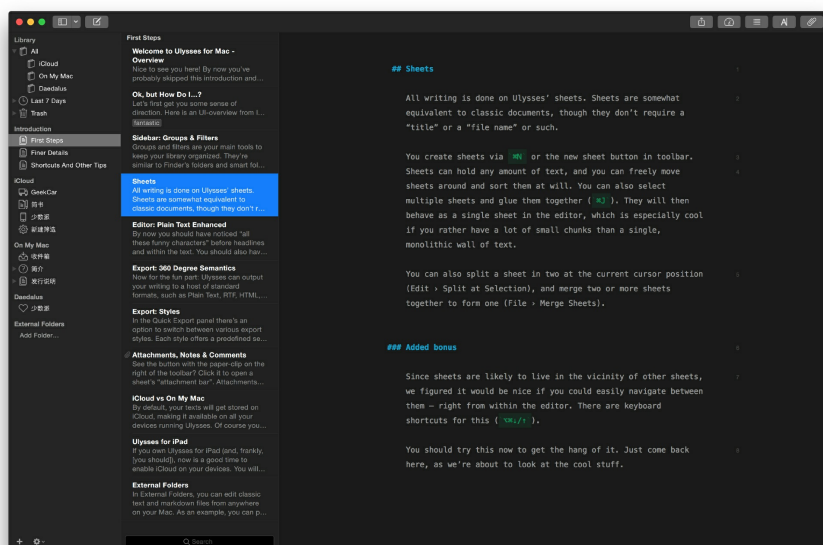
Library
All
iCloud
On My Mac
Daedalus
Last 7 Days
Trash
Introduction
First Steps
Finer Details
Shortcuts And Other Tips
iCloud
GeekCar
简书
少数派
新建筹温
On My Mac
收件箱
简介
发行说明
Daedalus
少数派
External Folders
Add Folder...

First Steps

Welcome to Ulysses for Mac - Overview
Nice to see you here! By now you've probably skipped this introduction and...

Ok, but How Do I...?
Let's first get you some sense of direction. Here is an UI-overview from l...
fantastic

Sidebar: Groups & Filters
Groups and filters are your main tools to keep your library organized. They're similar to Finder's folders and smart fol...

Sheets
All writing is done on Ulysses' sheets. Sheets are somewhat equivalent to classic documents, though they don't r...

Editor: Plain Text Enhanced
By now you should have noticed "all these funny characters" before headlines and within the text. You should also hav...

Export: 360 Degree Semantics
Now for the fun part: Ulysses can output your writing to a host of standard formats, such as Plain Text, RTF, HTML,...

Export: Styles
In the Quick Export panel there's an option to switch between various export styles. Each style offers a predefined se...

Attachments, Notes & Comments
See the button with the paper-clip on the right of the toolbar? Click it to open a sheet's "attachment bar". Attachments...

iCloud vs On My Mac
By default, your texts will get stored on iCloud, making it available on all your devices running Ulysses. Of course you...

Ulysses for iPad
If you own Ulysses for iPad (and, frankly, [you should]), now is a good time to enable iCloud on your devices. You will...

External Folders
In External Folders, you can edit classic text and markdown files from anywhere on your Mac. As an example, you can p...

Search

## Sheets

All writing is done on Ulysses' sheets. Sheets are somewhat equivalent to classic documents, though they don't require a "title" or a "file name" or such.

You create sheets via ⌘N or the new sheet button in toolbar. Sheets can hold any amount of text, and you can freely move sheets around and sort them at will. You can also select multiple sheets and glue them together ( ⌘J ). They will then behave as a single sheet in the editor, which is especially cool if you rather have a lot of small chunks than a single, monolithic wall of text.

You can also split a sheet in two at the current cursor position (Edit › Split at Selection), and merge two or more sheets together to form one (File › Merge Sheets).

### Added bonus

Since sheets are likely to live in the vicinity of other sheets, we figured it would be nice if you could navigate between them — right from within the editor. There are keyboard shortcuts for this ( ⌥⌘↓/↑ ).

You should try this now to get the hang of it. Just come back here, as we're about to look at the cool stuff.